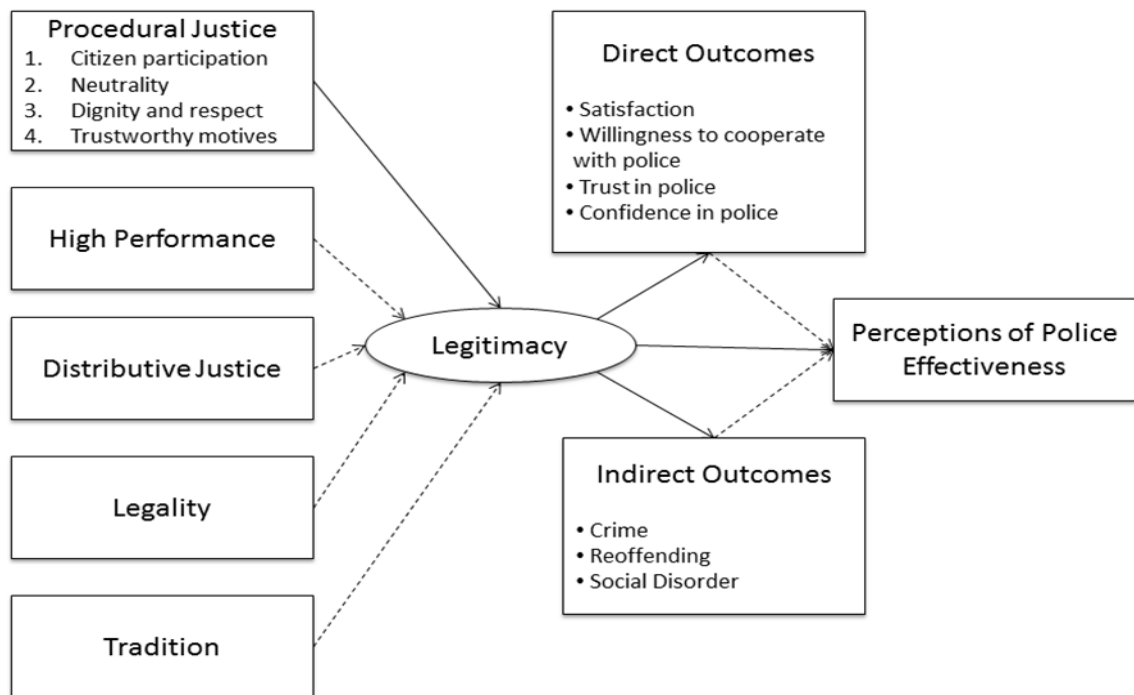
Procedural Justice
1. Citizen participation
2. Neutrality
3. Dignity and respect
4. Trustworthy motives

High Performance

Distributive Justice

Legality

Tradition

Legitimacy

Direct Outcomes
• Satisfaction
• Willingness to cooperate with police
• Trust in police
• Confidence in police

Perceptions of Police Effectiveness

Indirect Outcomes
• Crime
• Reoffending
• Social Disorder